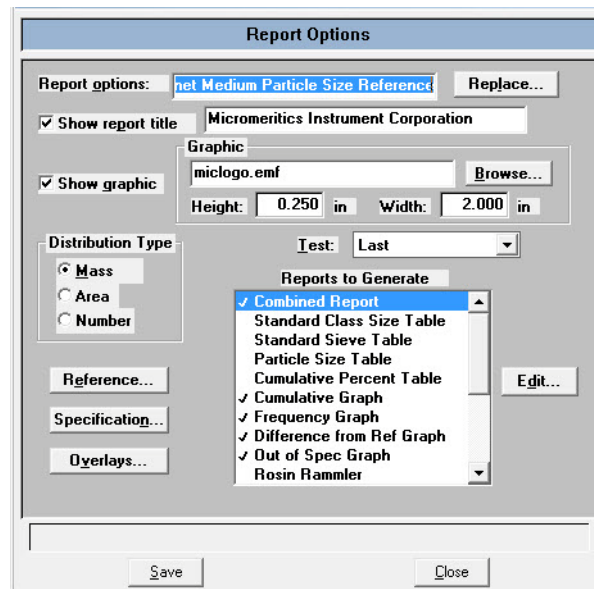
Report Options

Report options: net Medium Particle Size Reference Replace...

☑ Show report title Micromeritics Instrument Corporation

Graphic

☑ Show graphic miclogo.emf Browse...

Height: 0.250 in Width: 2.000 in

Distribution Type
Mass
Area
Number

Test: Last

Reports to Generate
✓ Combined Report
Standard Class Size Table
Standard Sieve Table
Particle Size Table
Cumulative Percent Table
✓ Cumulative Graph
✓ Frequency Graph
✓ Difference from Ref Graph
✓ Out of Spec Graph
Rosin Rammler

Reference...

Specification...

Overlays...

Edit...

Save Close